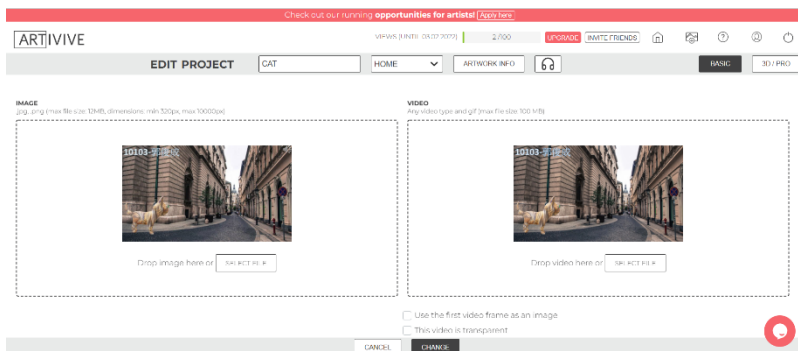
Check out our running opportunities for artists! Apply here

ARTIVIVE

VIEWS (UNTIL 03.07.2022) 2/100 UPGRADE INVITE FRIENDS

EDIT PROJECT CAT HOME ARTWORK INFO BASIC 3D / PRO

IMAGE
.jpg, .png (max file size 12MB, dimensions: min 320px, max 10000px)

10103-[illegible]

Drop image here or SELECT FILE

VIDEO
Any video type and gif (max file size 100 MB)

10103-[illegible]

Drop video here or SELECT FILE

Use the first video frame as an image

This video is transparent

CANCEL CHANGE